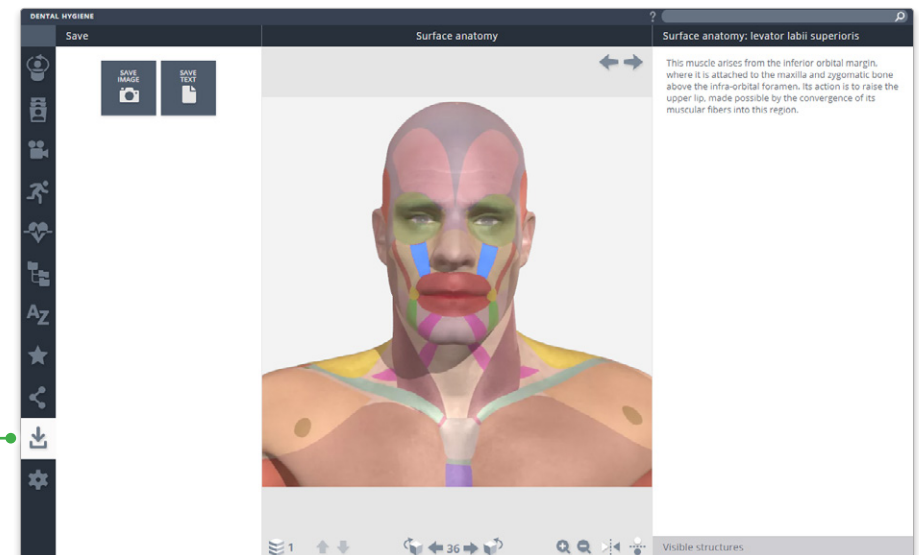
DENTAL HYGIENE

?

Save

Surface anatomy

Surface anatomy: levator labii superioris

SAVE IMAGE

SAVE TEXT

This muscle arises from the inferior orbital margin, where it is attached to the maxilla and zygomatic bone above the infra-orbital foramen. Its action is to raise the upper lip, made possible by the convergence of its muscular fibers into this region.

AZ

1

36

Visible structures